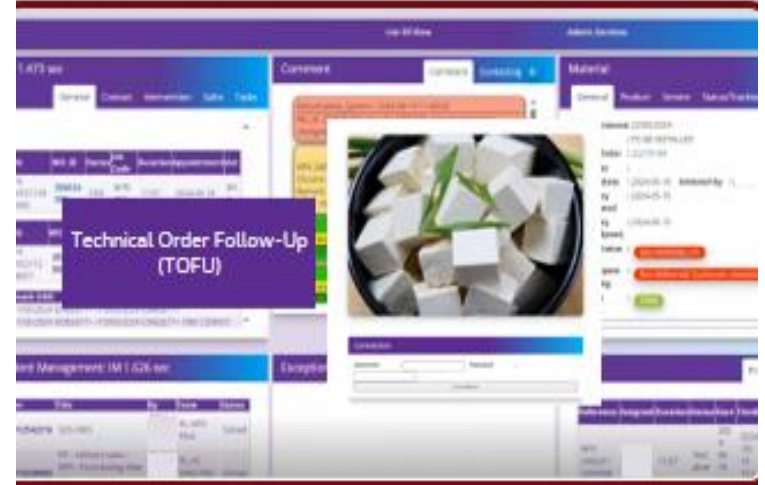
List Of View

Admin Services

1.473 sec

General Contact Intervention Sales Tasks

Comment

Comment Scheduling

Material

General Product Sensors Status/Tracking

Technical Order Follow-Up (TOFU)

Incident Management: IM 1.626 sec

Exception

Cancellation

Title

Reference